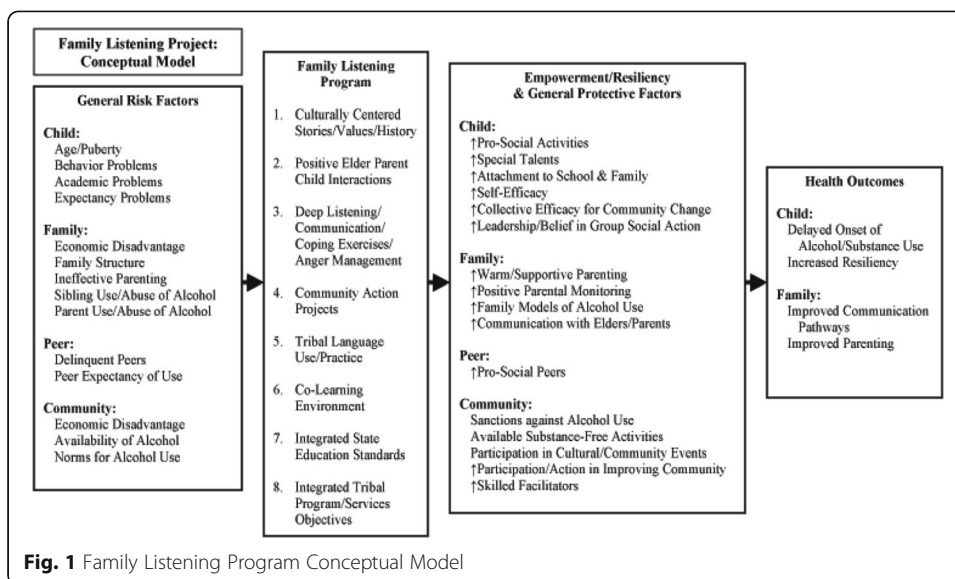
Family Listening Project: Conceptual Model

General Risk Factors

Child:
Age/Puberty
Behavior Problems
Academic Problems
Expectancy Problems

Family:
Economic Disadvantage
Family Structure
Ineffective Parenting
Sibling Use/Abuse of Alcohol
Parent Use/Abuse of Alcohol

Peer:
Delinquent Peers
Peer Expectancy of Use

Community:
Economic Disadvantage
Availability of Alcohol
Norms for Alcohol Use

Family Listening Program

1. Culturally Centered Stories/Values/History
2. Positive Elder Parent Child Interactions
3. Deep Listening/ Communication/ Coping Exercises/ Anger Management
4. Community Action Projects
5. Tribal Language Use/Practice
6. Co-Learning Environment
7. Integrated State Education Standards
8. Integrated Tribal Program/Services Objectives

Empowerment/Resiliency & General Protective Factors

Child:
↑Pro-Social Activities
↑Special Talents
↑Attachment to School & Family
↑Self-Efficacy
↑Collective Efficacy for Community Change
↑Leadership/Belief in Group Social Action

Family:
↑Warm/Supportive Parenting
↑Positive Parental Monitoring
↑Family Models of Alcohol Use
↑Communication with Elders/Parents

Peer:
↑Pro-Social Peers

Community:
Sanctions against Alcohol Use
Available Substance-Free Activities
Participation in Cultural/Community Events
↑Participation/Action in Improving Community
↑Skilled Facilitators

Health Outcomes

Child:
Delayed Onset of Alcohol/Substance Use
Increased Resiliency

Family:
Improved Communication Pathways
Improved Parenting

Fig. 1 Family Listening Program Conceptual Model